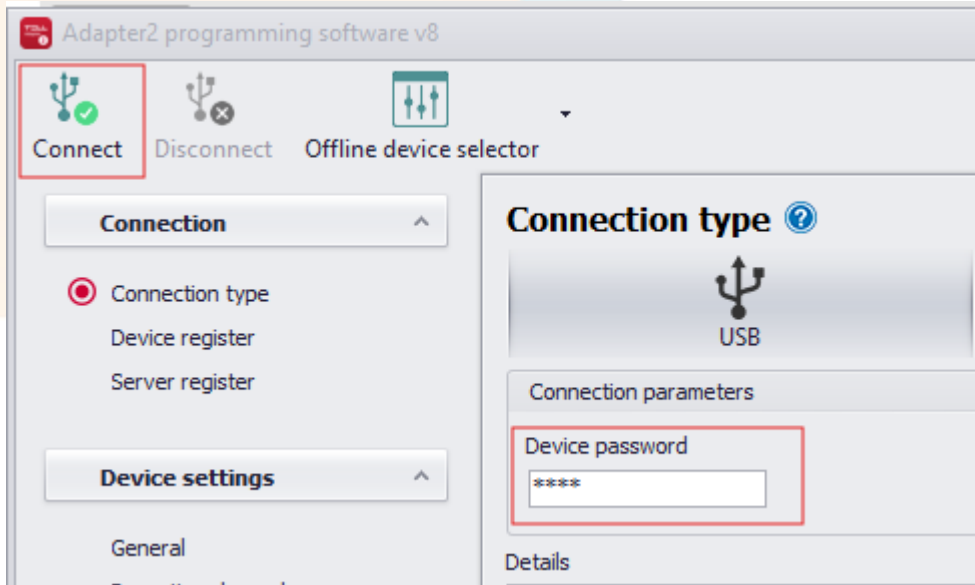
Adapter2 programming software v8

Connect
Disconnect
Offline device selector

Connection

Connection type
Device register
Server register

Device settings

General

Connection type

USB

Connection parameters

Device password
****

Details